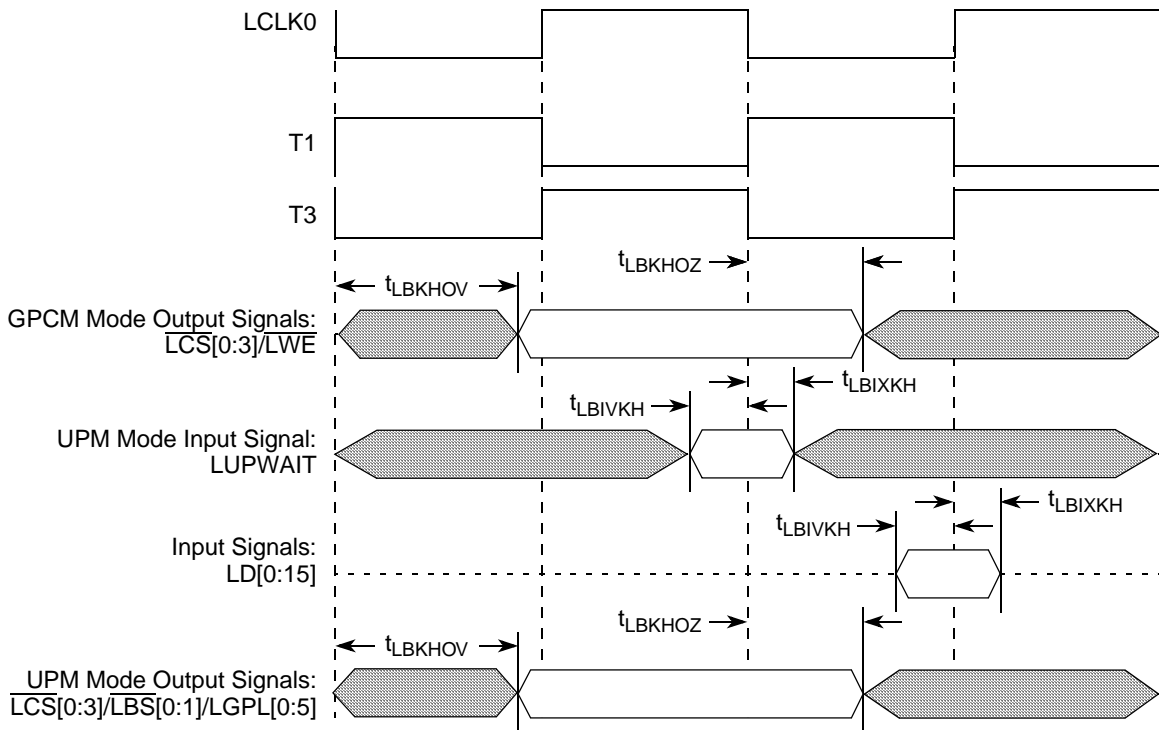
LCLK0

T1

T3

$t_{LBKHOZ}$

$t_{LBKHOV}$

GPCM Mode Output Signals: $\overline{LCS}[0:3]/\overline{LWE}$

$t_{LBIXKH}$

$t_{LBIVKH}$

UPM Mode Input Signal: LUPWAIT

$t_{LBIXKH}$

$t_{LBIVKH}$

Input Signals: LD[0:15]

$t_{LBKHOZ}$

$t_{LBKHOV}$

UPM Mode Output Signals: $\overline{LCS}[0:3]/\overline{LBS}[0:1]/LGPL[0:5]$